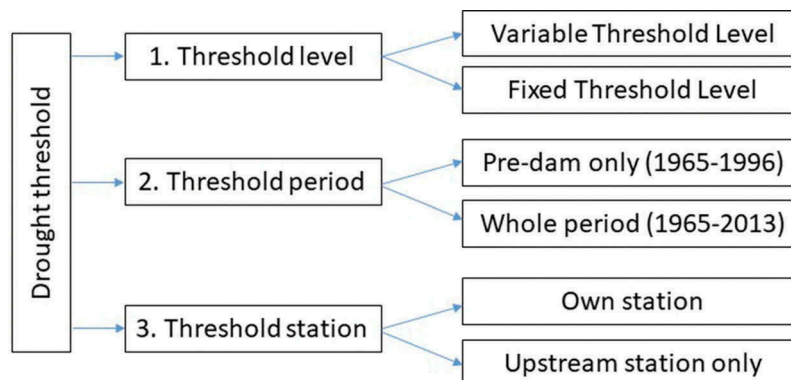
Drought threshold

1. Threshold level

Variable Threshold Level

Fixed Threshold Level

2. Threshold period

Pre-dam only (1965-1996)

Whole period (1965-2013)

3. Threshold station

Own station

Upstream station only